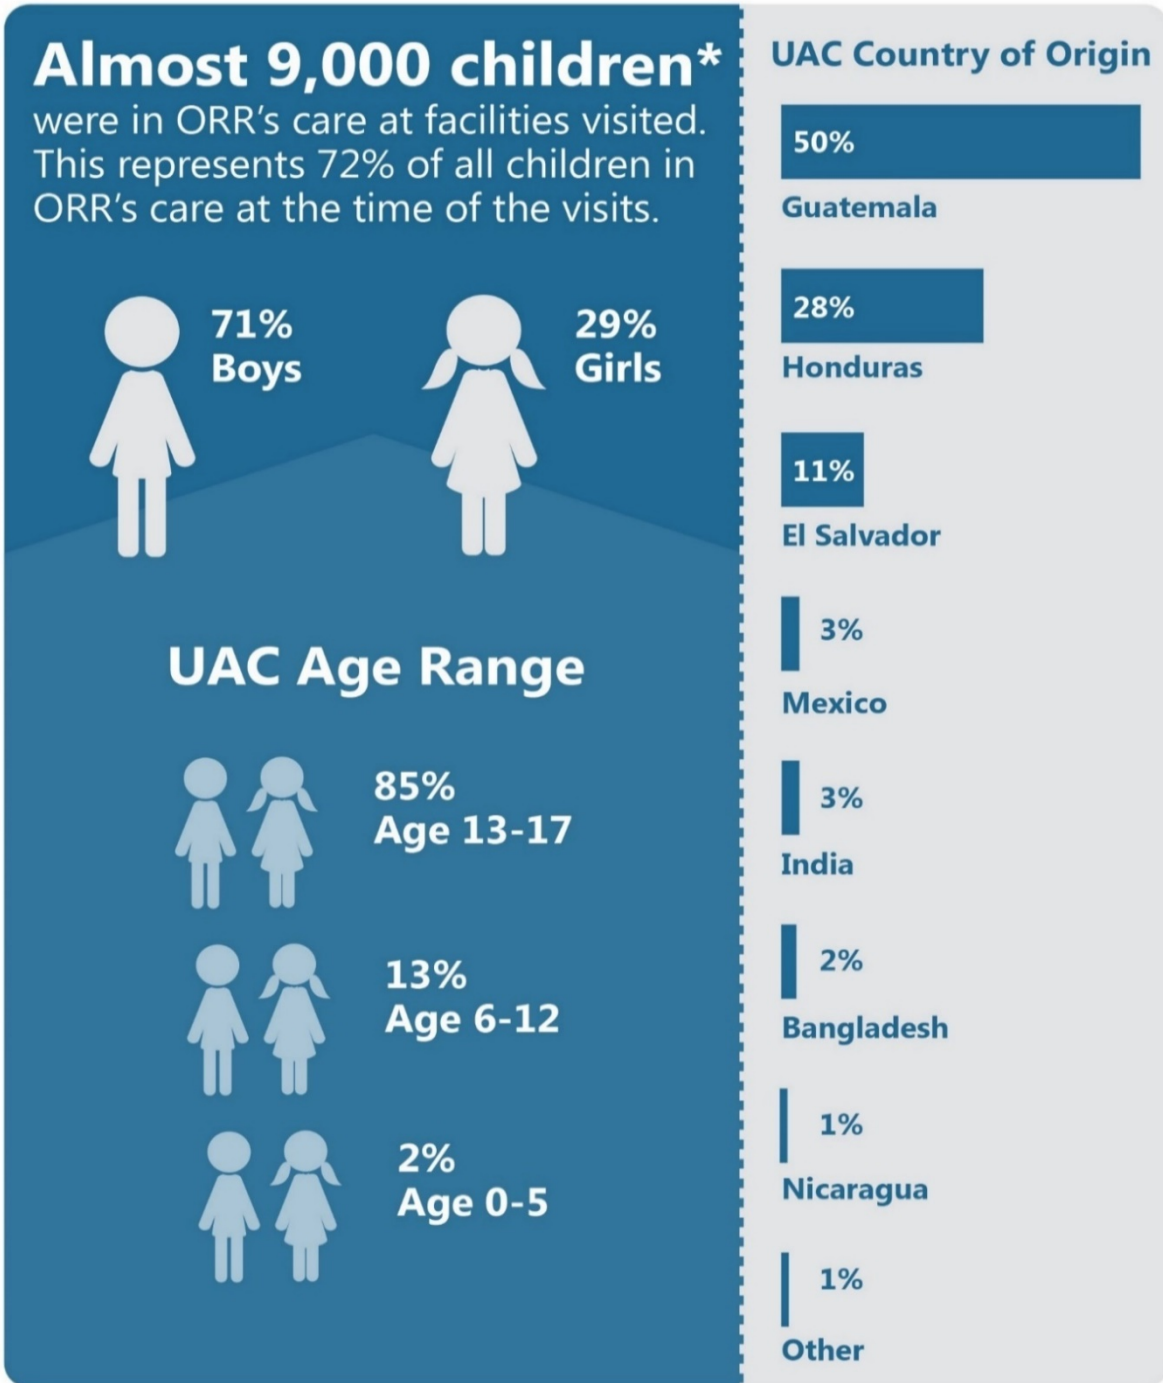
Almost 9,000 children*
were in ORR's care at facilities visited. This represents 72% of all children in ORR's care at the time of the visits.

71%
Boys

29%
Girls

UAC Age Range

85%
Age 13-17

13%
Age 6-12

2%
Age 0-5

UAC Country of Origin

50%
Guatemala

28%
Honduras

11%
El Salvador

3%
Mexico

3%
India

2%
Bangladesh

1%
Nicaragua

1%
Other